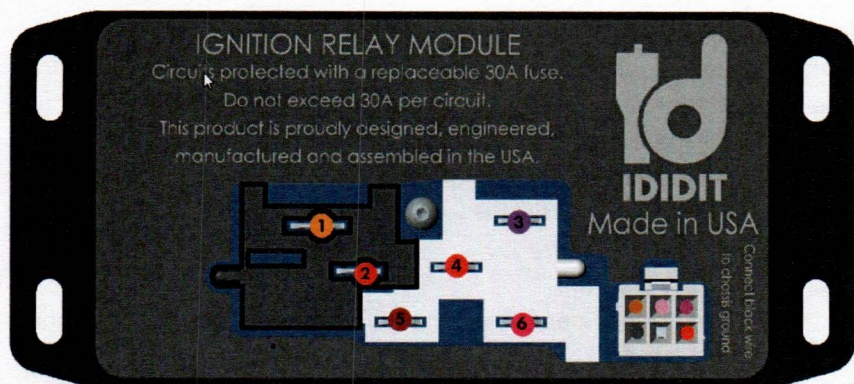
IGNITION RELAY MODULE
Circuit is protected with a replaceable 30A fuse.
Do not exceed 30A per circuit.
This product is proudly designed, engineered, manufactured and assembled in the USA.

id
IDIDIT
Made in USA

1
2
3
4
5
6

Connect black wire to chassis ground